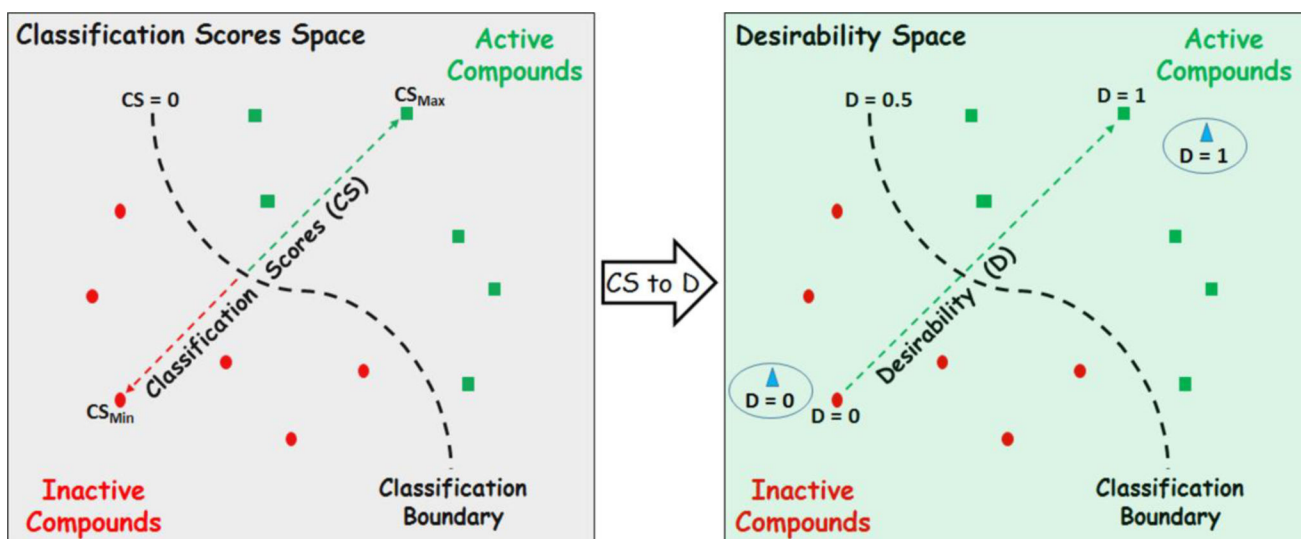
Classification Scores Space

Active Compounds

CS = 0

$CS_{Max}$

Classification Scores (CS)

$CS_{Min}$

Inactive Compounds

Classification Boundary

CS to D

Desirability Space

Active Compounds

D = 0.5

D = 1

D = 1

Desirability (D)

D = 0

D = 0

Inactive Compounds

Classification Boundary